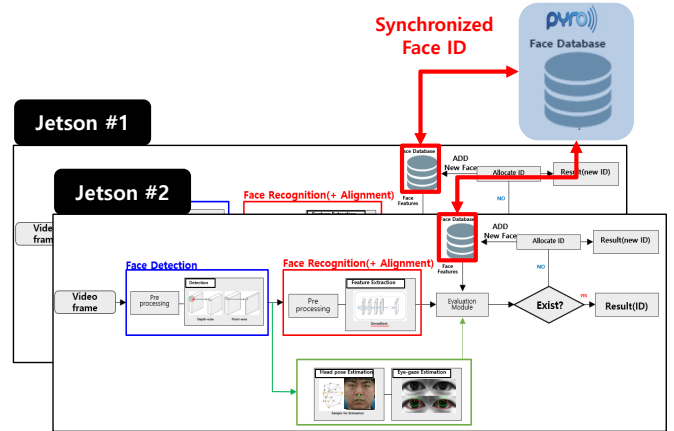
Synchronized Face ID

pyro

Face Database

Jetson #1

Face Database

ADD New Face

Allocate ID

Result(new ID)

Face Features

NO

Jetson #2

Face Recognition(+ Alignment)

Video fram

Face Database

ADD New Face

Allocate ID

Result(new ID)

Face Features

NO

Face Detection

Detection

Face Recognition(+ Alignment)

Feature Extraction

Video frame

Pre processing

Depth-wise

Point-wise

Pre processing

DenseBlock

Evaluation Module

Exist?

YES

Result(ID)

Head pose Estimation

Eye-gaze Estimation

Sample for Estimation